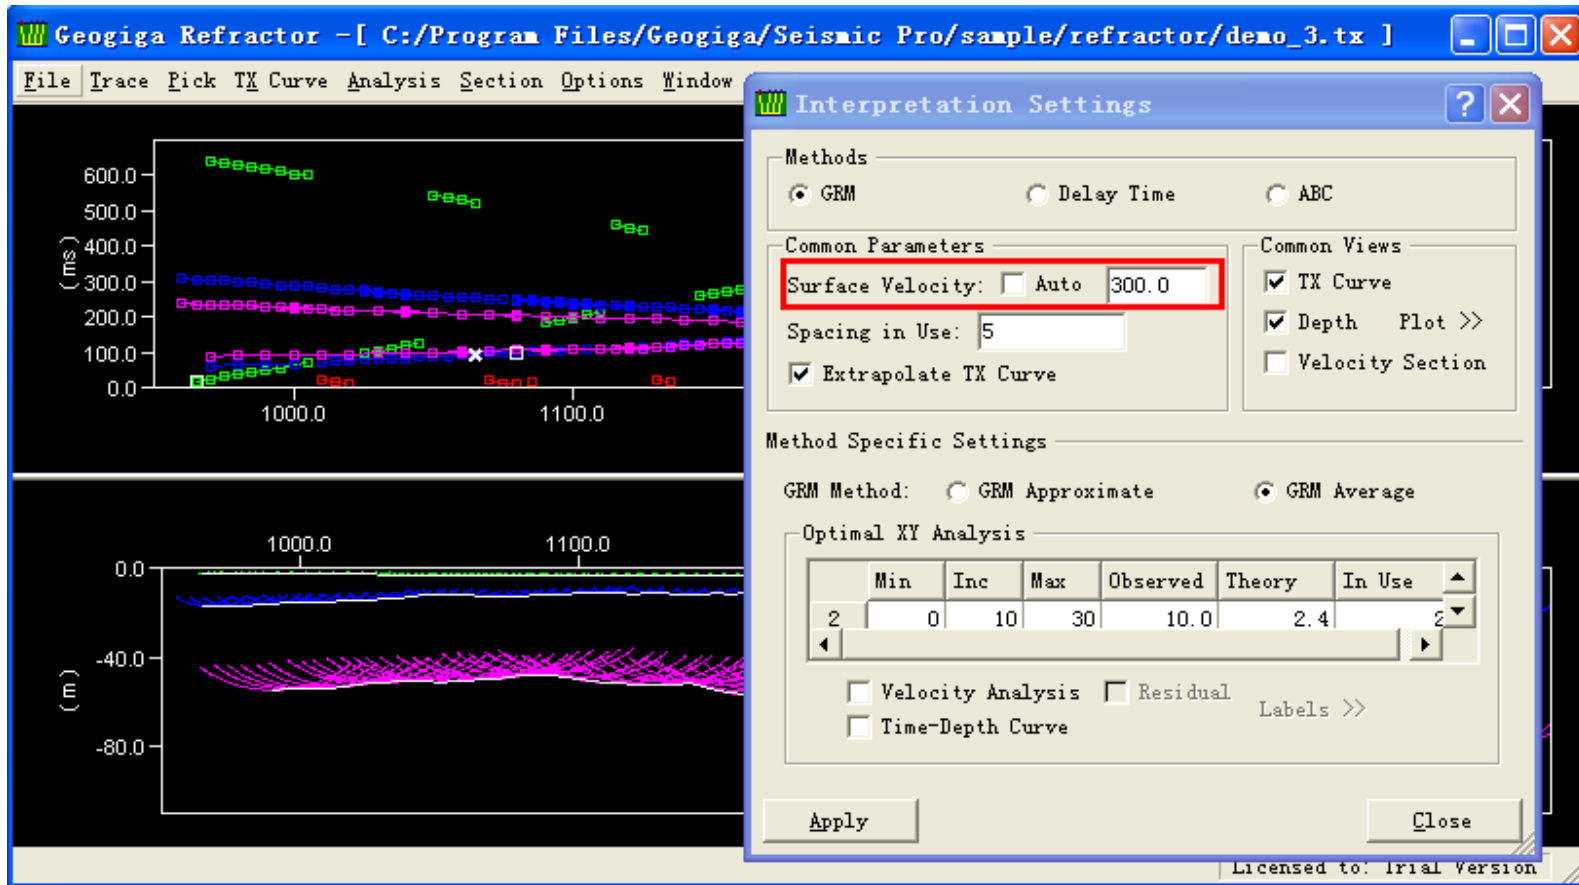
Geogiga Refractor -[ C:/Program Files/Geogiga/Seismic Pro/sample/refractor/demo_3.tx ]

File Trace Pick TX Curve Analysis Section Options Window

600.0
500.0
400.0
300.0
200.0
100.0
0.0
(ms)
1000.0
1100.0

1000.0
1100.0
0.0
-40.0
-80.0
(m)

Interpretation Settings

Methods
GRM
Delay Time
ABC

Common Parameters
Surface Velocity: Auto 300.0
Spacing in Use: 5
Extrapolate TX Curve

Common Views
TX Curve
Depth Plot >>
Velocity Section

Method Specific Settings
GRM Method: GRM Approximate GRM Average

Optimal XY Analysis

| | Min | Inc | Max | Observed | Theory | In Use |
|---|---|---|---|---|---|---|
| 2 | 0 | 10 | 30 | 10.0 | 2.4 | 2 |

Velocity Analysis
Residual
Time-Depth Curve
Labels >>

Apply
Close

Licensed to: Trial Version